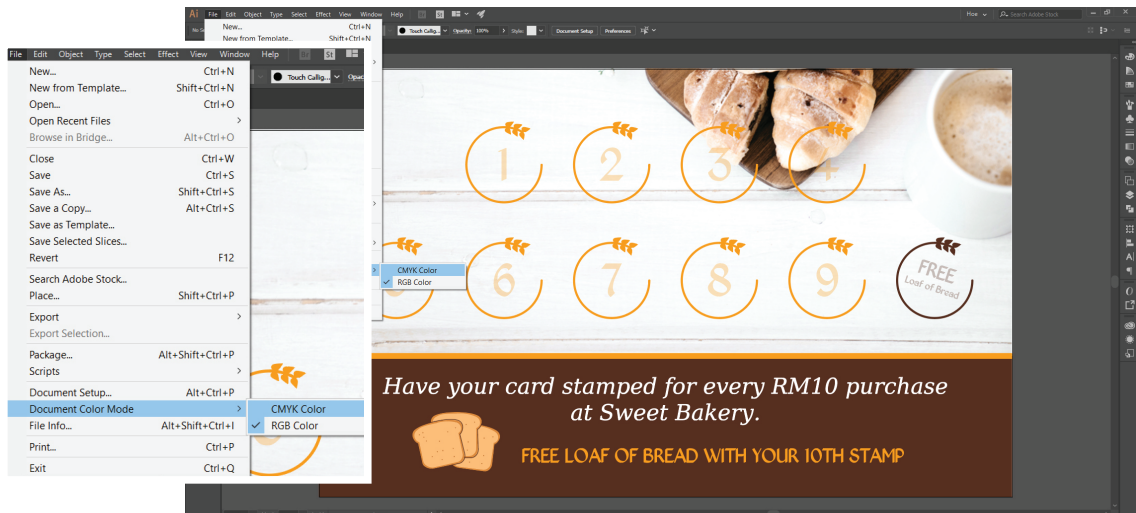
Ai File Edit Object Type Select Effect View Window Help

New... Ctrl+N
New from Template... Shift+Ctrl+N

Touch Callig... Opacity: 100% Style: Document Setup Preferences

Hoe Search Adobe Stock

File Edit Object Type Select Effect View Window Help

New... Ctrl+N
New from Template... Shift+Ctrl+N
Open... Ctrl+O
Open Recent Files
Browse in Bridge... Alt+Ctrl+O
Close Ctrl+W
Save Ctrl+S
Save As... Shift+Ctrl+S
Save a Copy... Alt+Ctrl+S
Save as Template...
Save Selected Slices...
Revert F12
Search Adobe Stock...
Place... Shift+Ctrl+P
Export
Export Selection...
Package... Alt+Shift+Ctrl+P
Scripts
Document Setup... Alt+Ctrl+P
Document Color Mode
File Info... Alt+Shift+Ctrl+I
Print... Ctrl+P
Exit Ctrl+Q

CMYK Color
RGB Color

CMYK Color
RGB Color

Touch Callig... Opac

1 2 3 4
6 7 8 9
FREE Loaf of Bread

Have your card stamped for every RM10 purchase at Sweet Bakery.

FREE LOAF OF BREAD WITH YOUR 10TH STAMP